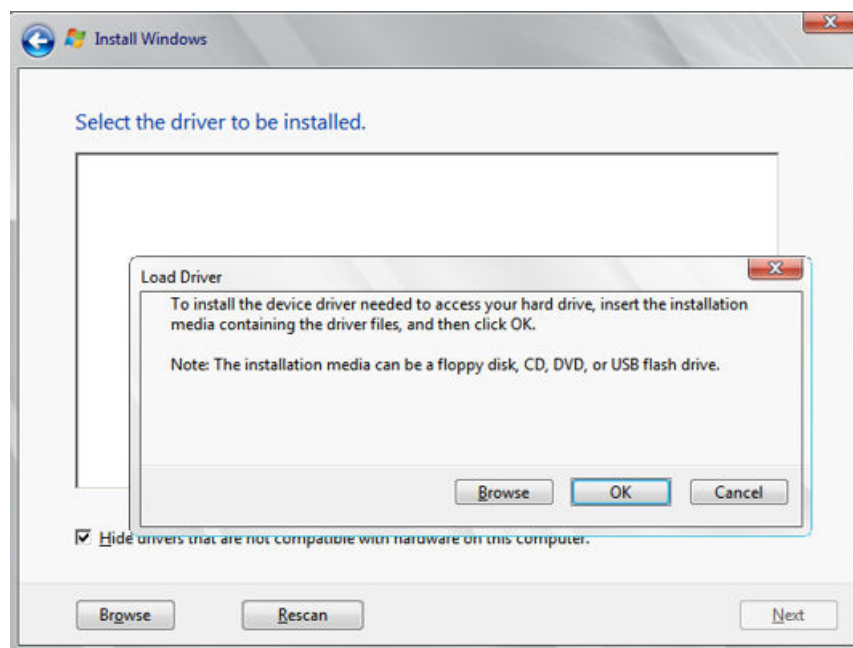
Install Windows

Select the driver to be installed.

Load Driver

To install the device driver needed to access your hard drive, insert the installation media containing the driver files, and then click OK.

Note: The installation media can be a floppy disk, CD, DVD, or USB flash drive.

Browse OK Cancel

Hide drivers that are not compatible with hardware on this computer.

Browse Rescan Next